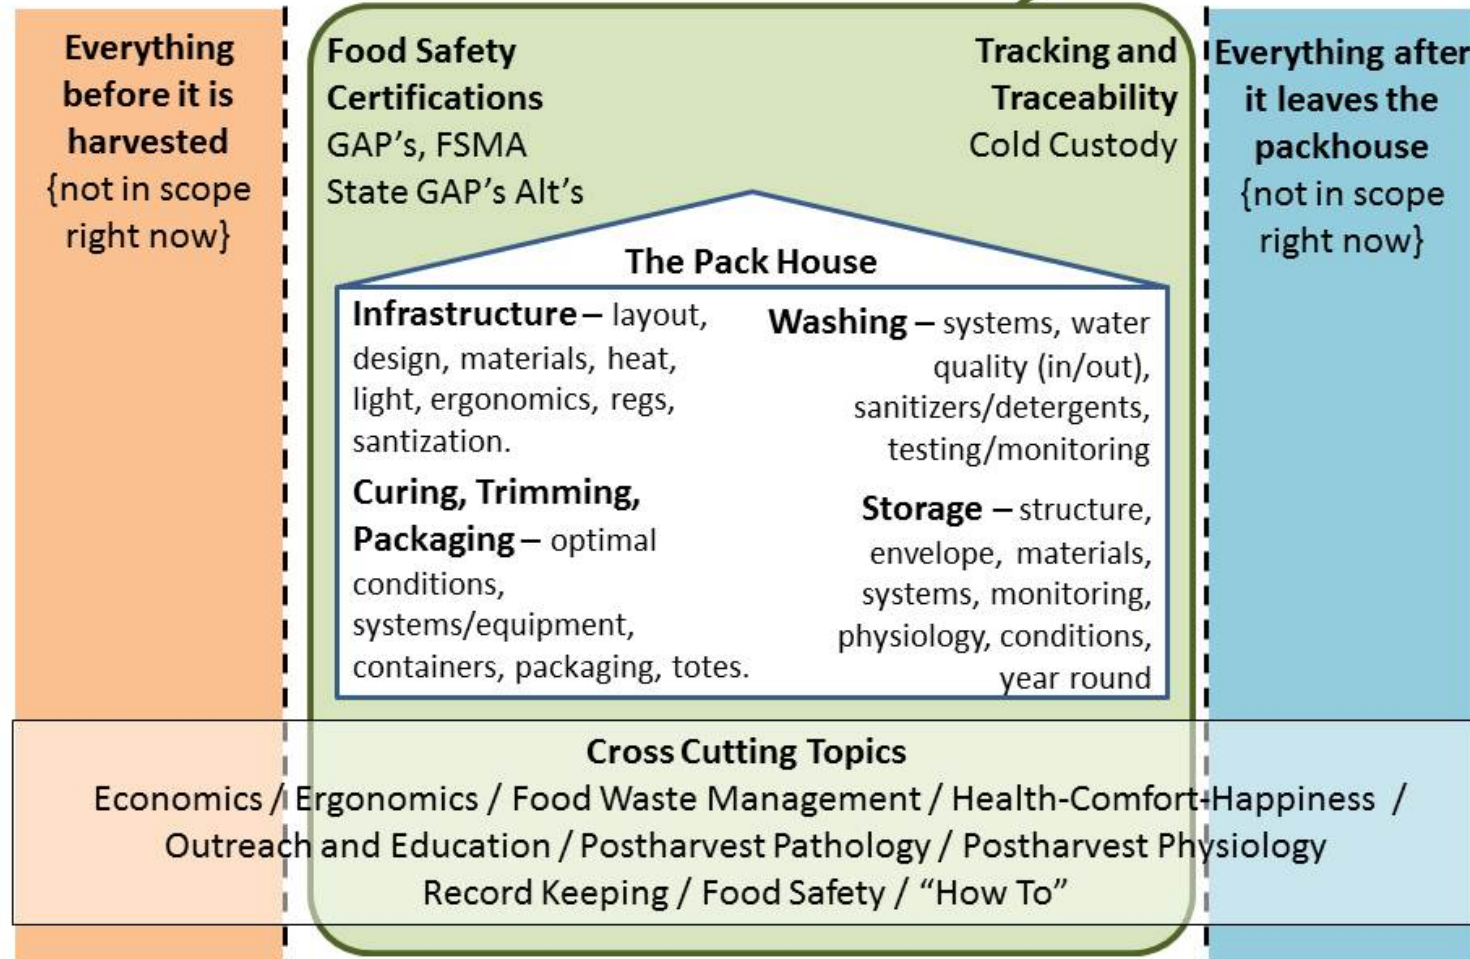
Everything before it is harvested {not in scope right now}

Food Safety Certifications
GAP's, FSMA
State GAP's Alt's

Tracking and Traceability
Cold Custody

Everything after it leaves the packhouse {not in scope right now}

The Pack House

Infrastructure – layout, design, materials, heat, light, ergonomics, regs, santization.

Washing – systems, water quality (in/out), sanitizers/detergents, testing/monitoring

Curing, Trimming, Packaging – optimal conditions, systems/equipment, containers, packaging, totes.

Storage – structure, envelope, materials, systems, monitoring, physiology, conditions, year round

Cross Cutting Topics
Economics / Ergonomics / Food Waste Management / Health-Comfort-Happiness / Outreach and Education / Postharvest Pathology / Postharvest Physiology
Record Keeping / Food Safety / "How To"